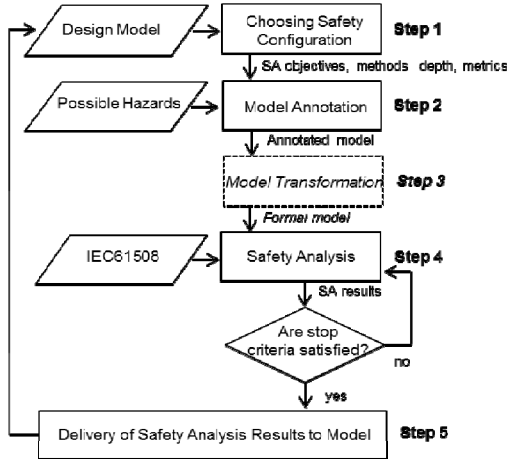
Design Model

Choosing Safety Configuration

Step 1

SA objectives, methods depth, metrics

Possible Hazards

Model Annotation

Step 2

Annotated model

Model Transformation

Step 3

Formal model

IEC61508

Safety Analysis

Step 4

SA results

Are stop criteria satisfied?

no

yes

Delivery of Safety Analysis Results to Model

Step 5